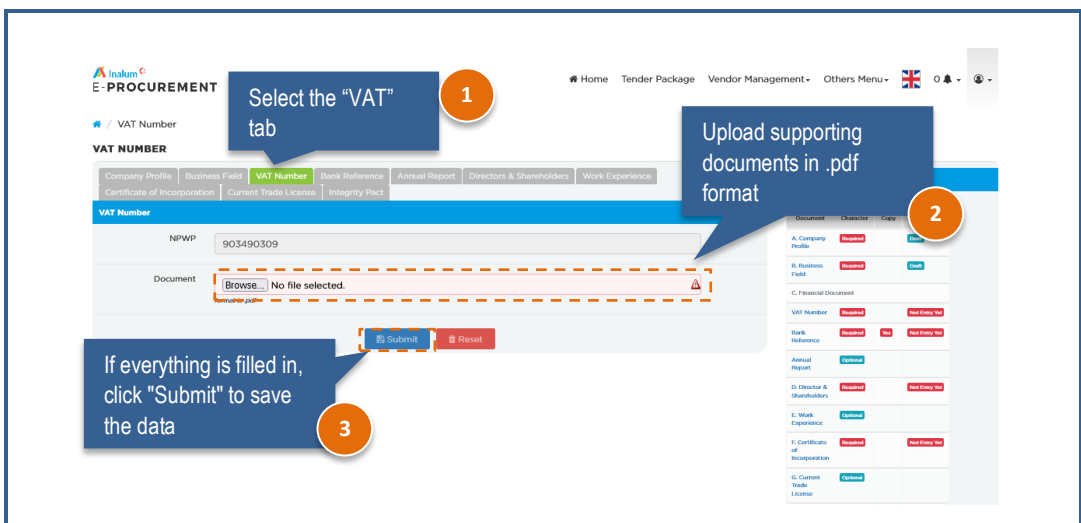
Inalum
E-PROCUREMENT

Select the “VAT” tab

1

Home Tender Package Vendor Management Others Menu 0

VAT Number

VAT NUMBER

Upload supporting documents in .pdf format

2

Company Profile | Business Field | VAT Number | Bank Reference | Annual Report | Directors & Shareholders | Work Experience | Certificate of Incorporation | Current Trade License | Integrity Pact

VAT Number

NPWP 903490309

Document Browse... No file selected.

format in .pdf

Submit Reset

If everything is filled in, click "Submit" to save the data

3

| Document | Character | Copy | |
|---|---|---|---|
| A. Company Profile | Required | | Draft |
| B. Business Field | Required | | Draft |
| C. Financial Document | | | |
| VAT Number | Required | | Not Entry Yet |
| Bank Reference | Required | Yes | Not Entry Yet |
| Annual Report | Optional | | |
| D. Director & Shareholders | Required | | Not Entry Yet |
| E. Work Experience | Optional | | |
| F. Certificate of Incorporation | Required | | Not Entry Yet |
| G. Current Trade License | Optional | | |